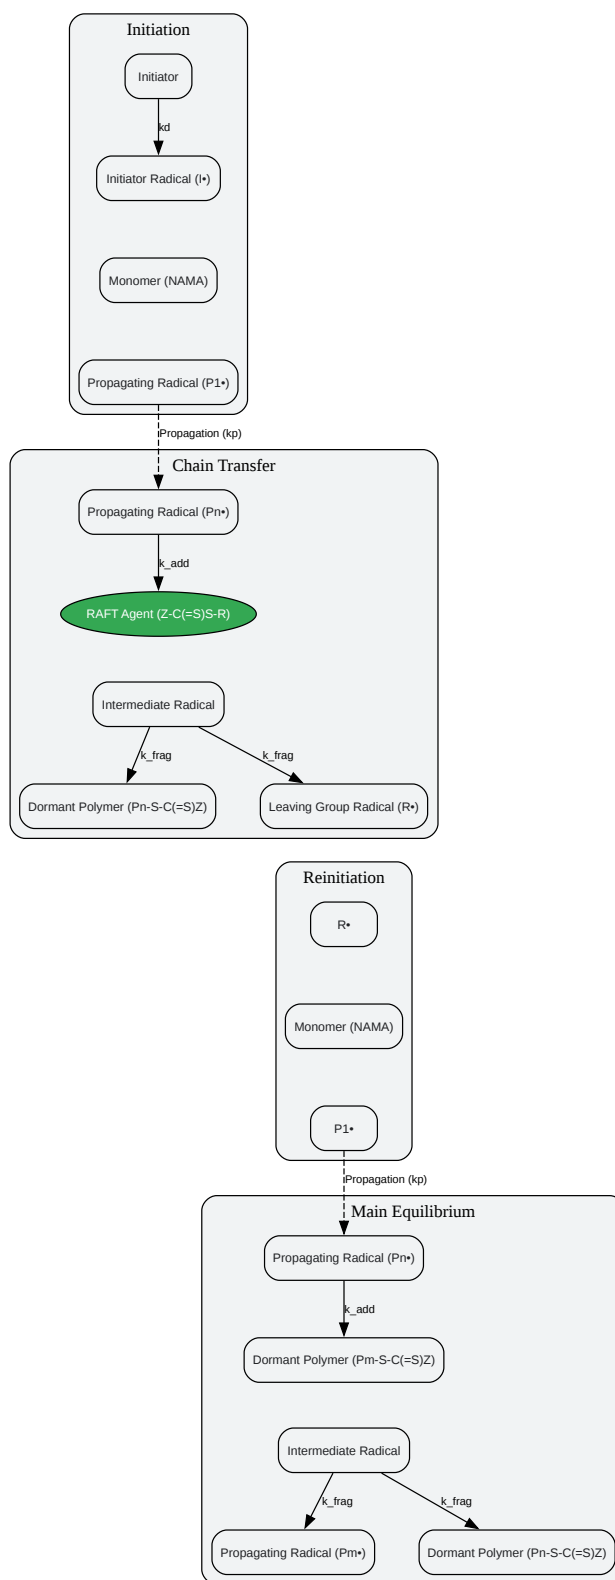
Initiation

Initiator

kd

Initiator Radical (I•)

Monomer (NAMA)

Propagating Radical (P1•)

Propagation (kp)

Chain Transfer

Propagating Radical (Pn•)

k_add

RAFT Agent (Z-C(=S)S-R)

Intermediate Radical

k_frag

k_frag

Dormant Polymer (Pn-S-C(=S)Z)

Leaving Group Radical (R•)

Reinitiation

R•

Monomer (NAMA)

P1•

Propagation (kp)

Main Equilibrium

Propagating Radical (Pn•)

k_add

Dormant Polymer (Pm-S-C(=S)Z)

Intermediate Radical

k_frag

k_frag

Propagating Radical (Pm•)

Dormant Polymer (Pn-S-C(=S)Z)